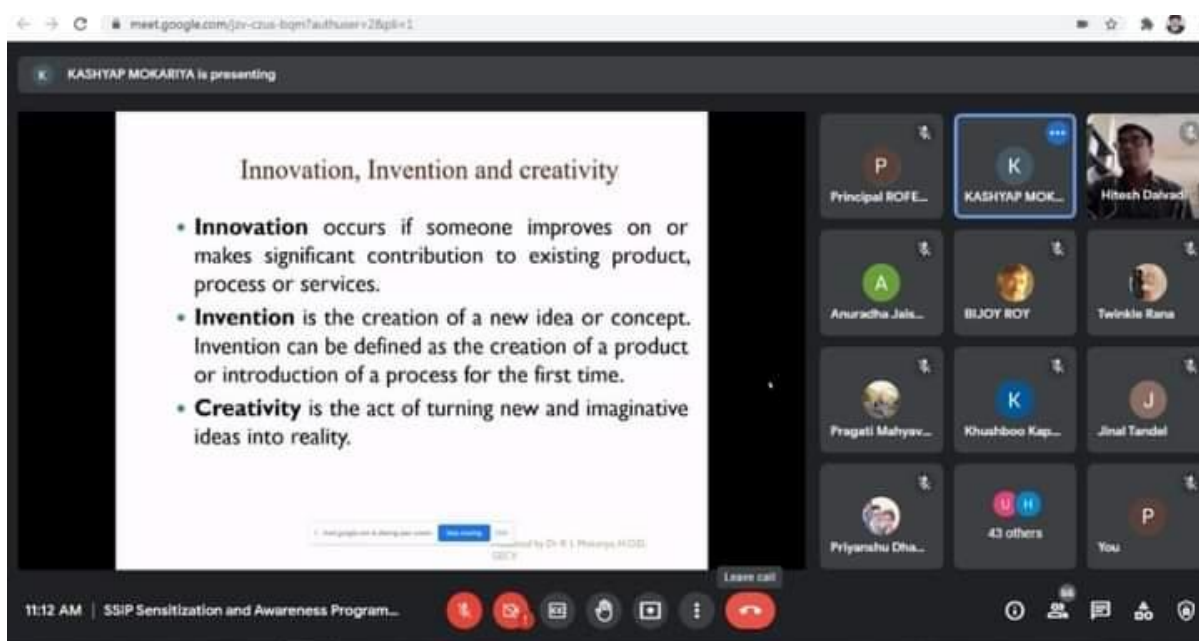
meet.google.com/jsv-czus-bqm?authuser=2&pli=1

KASHYAP MOKARIYA is presenting

Innovation, Invention and creativity

• **Innovation** occurs if someone improves on or makes significant contribution to existing product, process or services.

• **Invention** is the creation of a new idea or concept. Invention can be defined as the creation of a product or introduction of a process for the first time.

• **Creativity** is the act of turning new and imaginative ideas into reality.

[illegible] Stop sharing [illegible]

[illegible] by Dr R L Mokariya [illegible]

P
Principal ROFE...

K
KASHYAP MOK...

Hitesh Dalvadi

A
Anuradha Jais...

BIJOY ROY

Twinkle Rana

Pragati Mahyav...

K
Khushboo Kap...

J
Jinal Tandel

Priyanshu Dha...

43 others

P
You

Leave call

11:12 AM | SSIP Sensitization and Awareness Program...